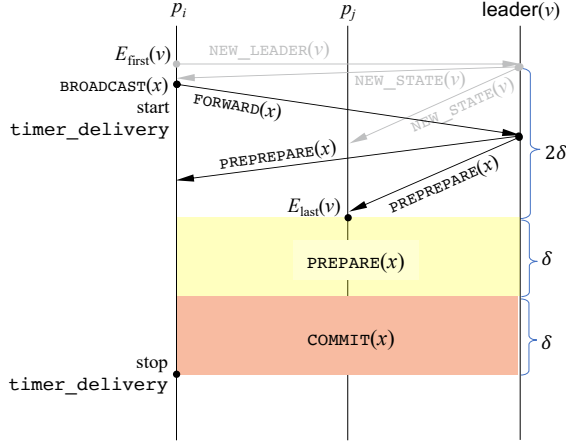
$p_i$

$p_j$

leader($v$)

$E_{\text{first}}(v)$

NEW_LEADER($v$)

NEW_STATE($v$)

NEW_STATE($v$)

BROADCAST($x$)

start

timer_delivery

FORWARD($x$)

PREPREPARE($x$)

PREPREPARE($x$)

$2\delta$

$E_{\text{last}}(v)$

PREPARE($x$)

$\delta$

COMMIT($x$)

$\delta$

stop

timer_delivery